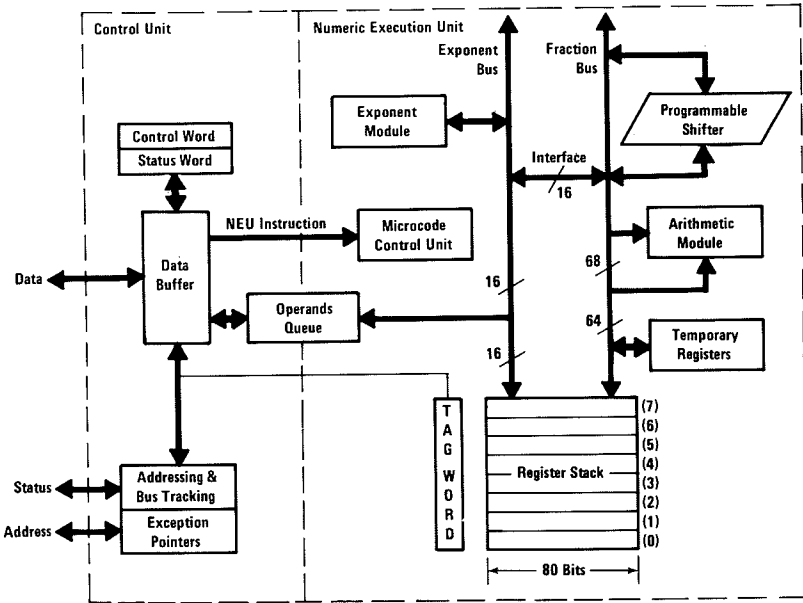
Control Unit

Numeric Execution Unit

Exponent Bus

Fraction Bus

Control Word

Status Word

Exponent Module

Programmable Shifter

Interface

16

NEU Instruction

Microcode Control Unit

Arithmetic Module

Data

Data Buffer

68

16

Operands Queue

64

Temporary Registers

16

TAG WORD

(7)
(6)
(5)
(4)
(3)
(2)
(1)
(0)

Register Stack

Status

Addressing & Bus Tracking

Address

Exception Pointers

80 Bits